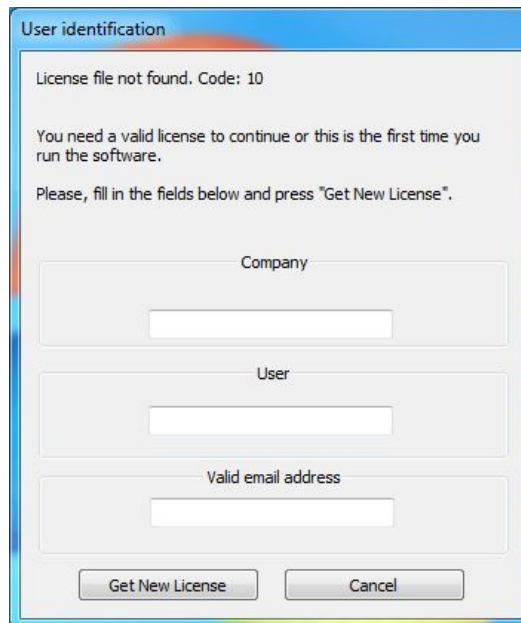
User identification

License file not found. Code: 10

You need a valid license to continue or this is the first time you run the software.

Please, fill in the fields below and press "Get New License".

Company

User

Valid email address

Get New License

Cancel